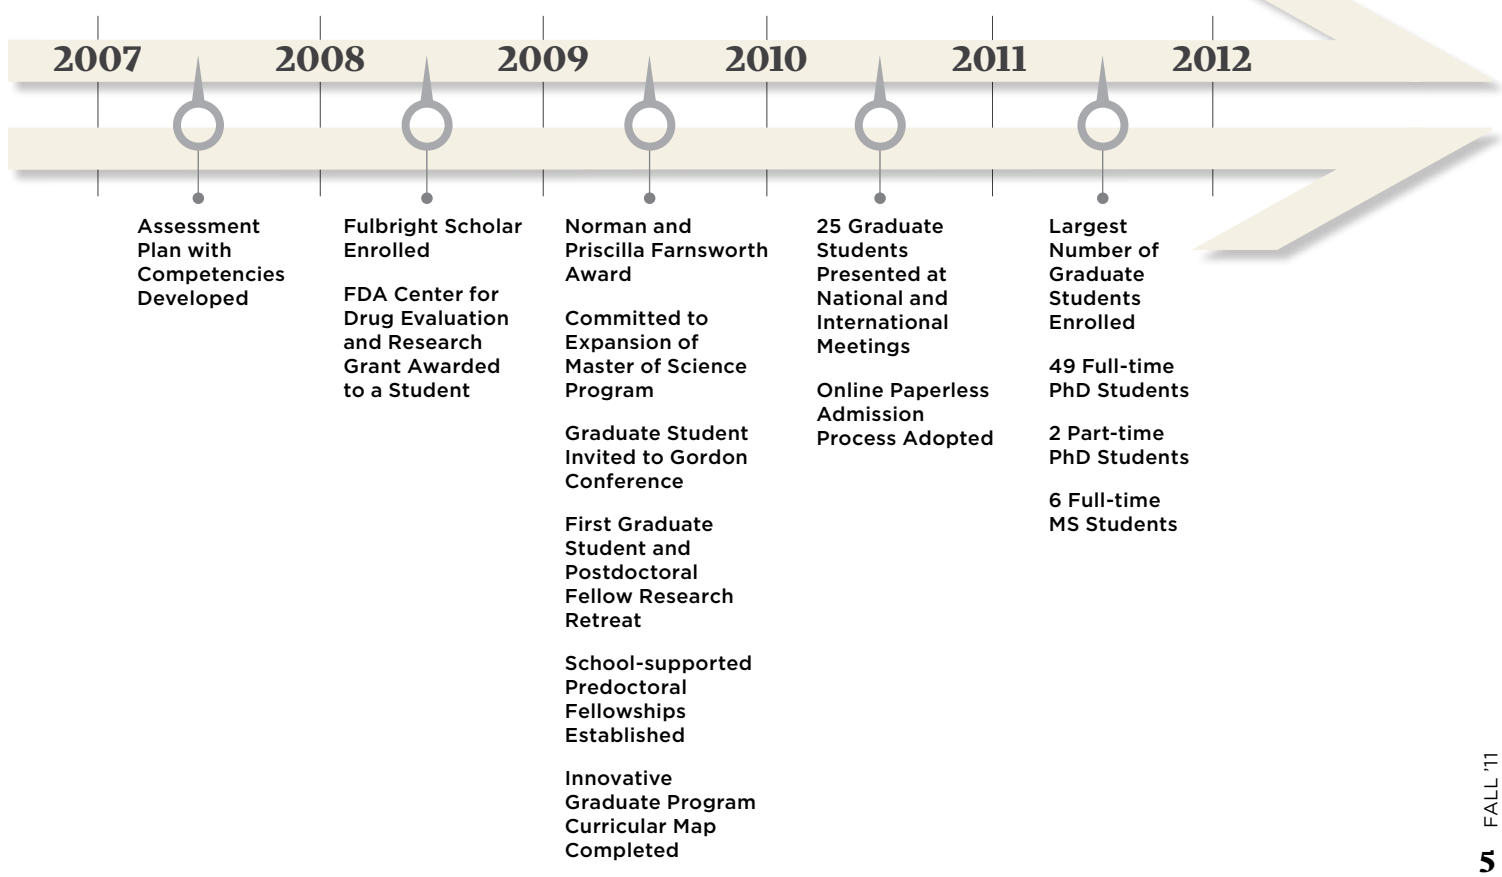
2007 2008 2009 2010 2011 2012

Assessment Plan with Competencies Developed

Fulbright Scholar Enrolled

FDA Center for Drug Evaluation and Research Grant Awarded to a Student

Norman and Priscilla Farnsworth Award

Committed to Expansion of Master of Science Program

Graduate Student Invited to Gordon Conference

First Graduate Student and Postdoctoral Fellow Research Retreat

School-supported Predoctoral Fellowships Established

Innovative Graduate Program Curricular Map Completed

25 Graduate Students Presented at National and International Meetings

Online Paperless Admission Process Adopted

Largest Number of Graduate Students Enrolled

49 Full-time PhD Students

2 Part-time PhD Students

6 Full-time MS Students

FALL '11

5